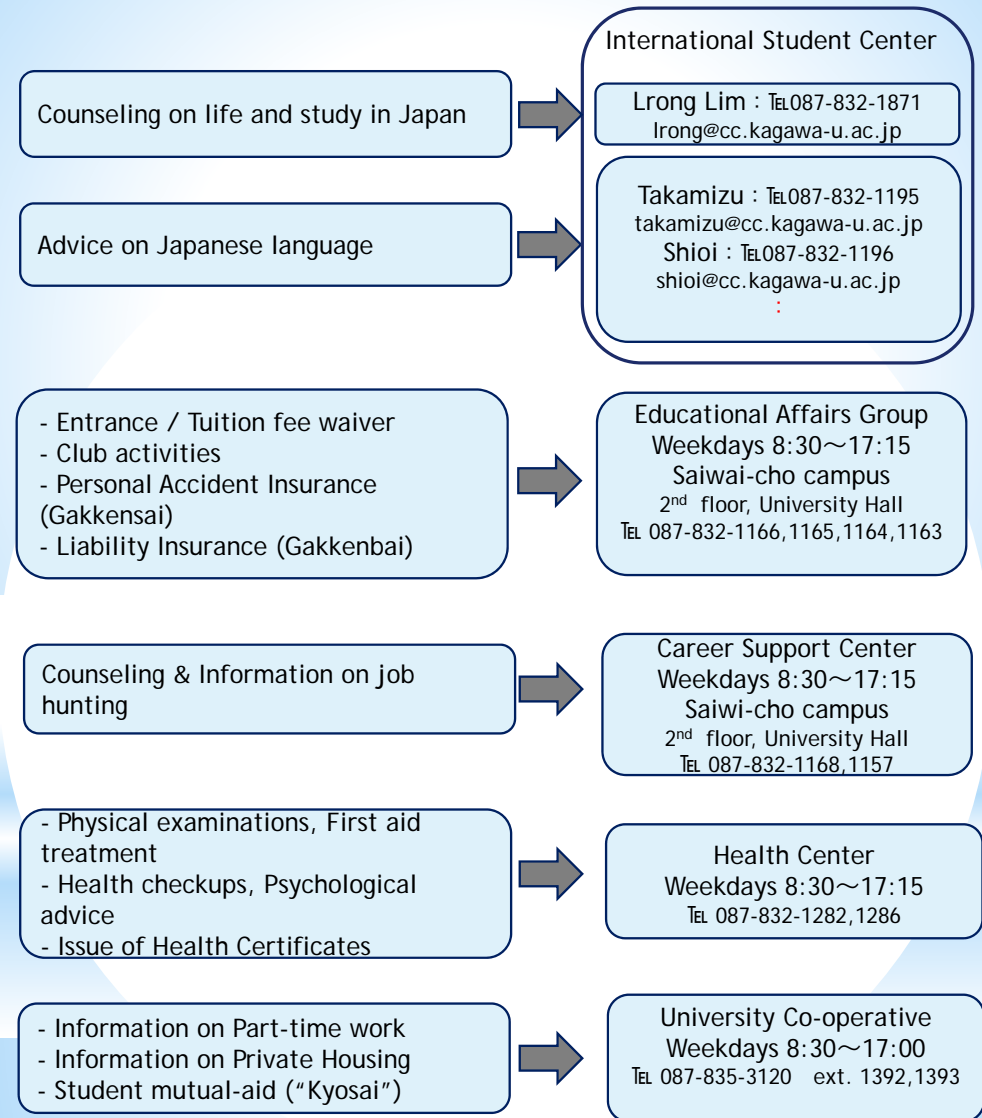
International Student Center

Counseling on life and study in Japan

Lrong Lim：TEL087-832-1871
lrong@cc.kagawa-u.ac.jp

Advice on Japanese language

Takamizu：TEL087-832-1195
takamizu@cc.kagawa-u.ac.jp
Shioi：TEL087-832-1196
shioi@cc.kagawa-u.ac.jp
：

- Entrance / Tuition fee waiver
- Club activities
- Personal Accident Insurance (Gakkensai)
- Liability Insurance (Gakkenbai)

Educational Affairs Group
Weekdays 8:30～17:15
Saiwai-cho campus
2$^{nd}$ floor, University Hall
TEL 087-832-1166,1165,1164,1163

Counseling & Information on job hunting

Career Support Center
Weekdays 8:30～17:15
Saiwi-cho campus
2$^{nd}$ floor, University Hall
TEL 087-832-1168,1157

- Physical examinations, First aid treatment
- Health checkups, Psychological advice
- Issue of Health Certificates

Health Center
Weekdays 8:30～17:15
TEL 087-832-1282,1286

- Information on Part-time work
- Information on Private Housing
- Student mutual-aid (“Kyosai”)

University Co-operative
Weekdays 8:30～17:00
TEL 087-835-3120 ext. 1392,1393